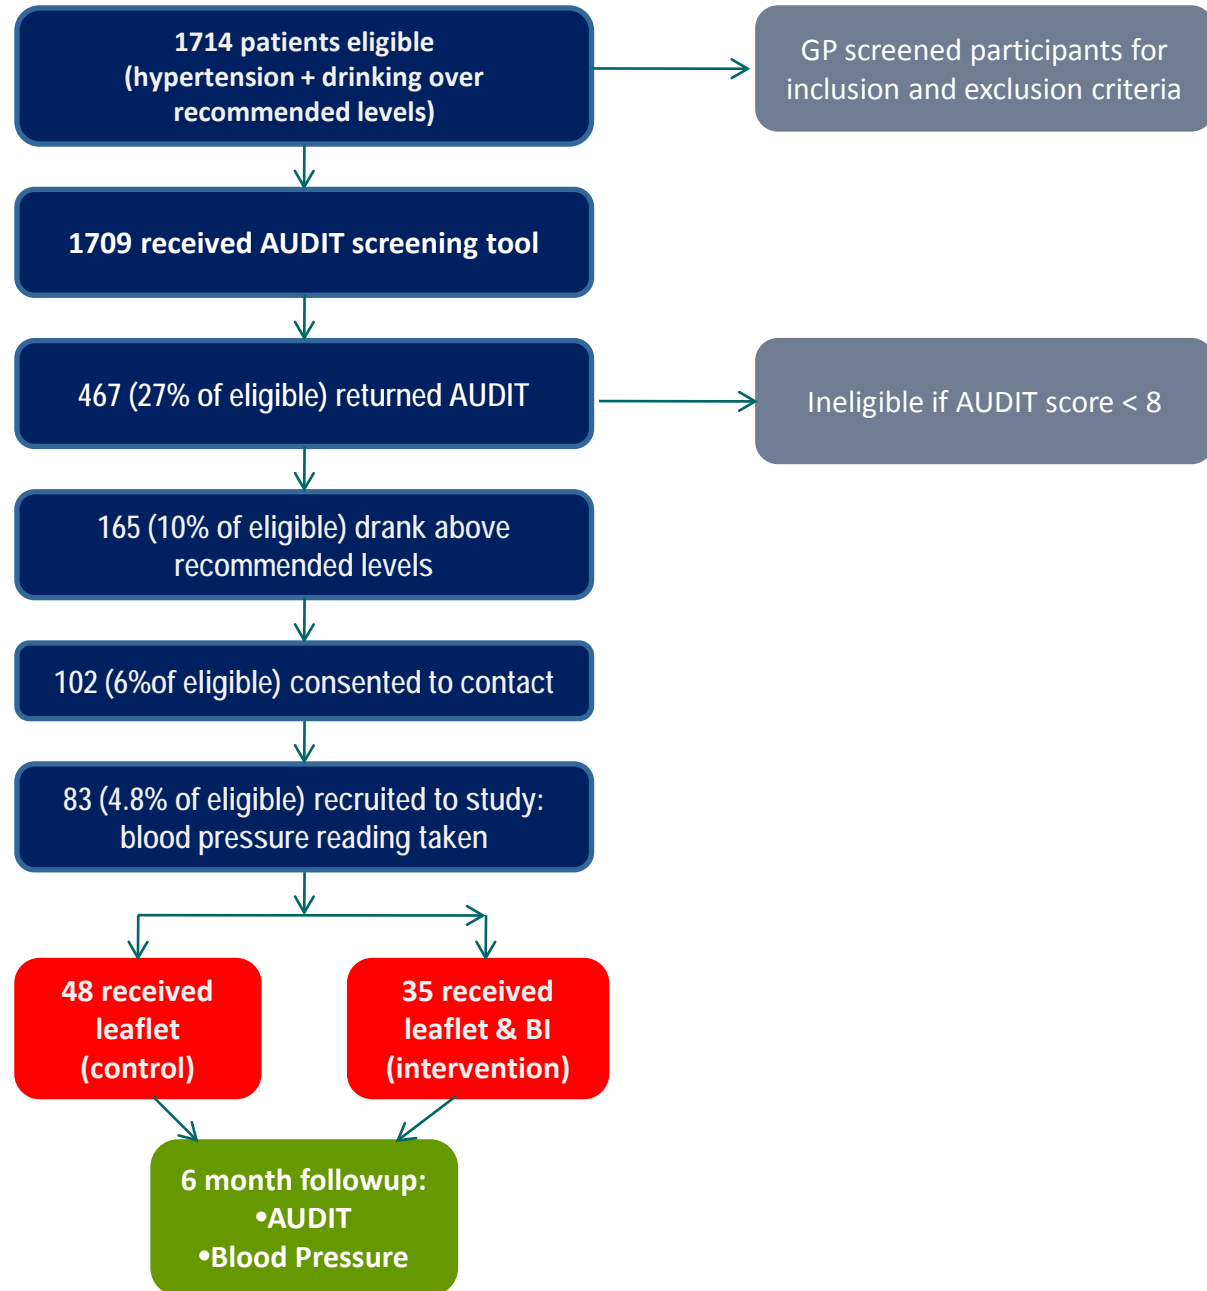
1714 patients eligible (hypertension + drinking over recommended levels)

GP screened participants for inclusion and exclusion criteria

1709 received AUDIT screening tool

467 (27% of eligible) returned AUDIT

Ineligible if AUDIT score < 8

165 (10% of eligible) drank above recommended levels

102 (6%of eligible) consented to contact

83 (4.8% of eligible) recruited to study: blood pressure reading taken

48 received leaflet (control)

35 received leaflet & BI (intervention)

6 month followup:
•AUDIT
•Blood Pressure